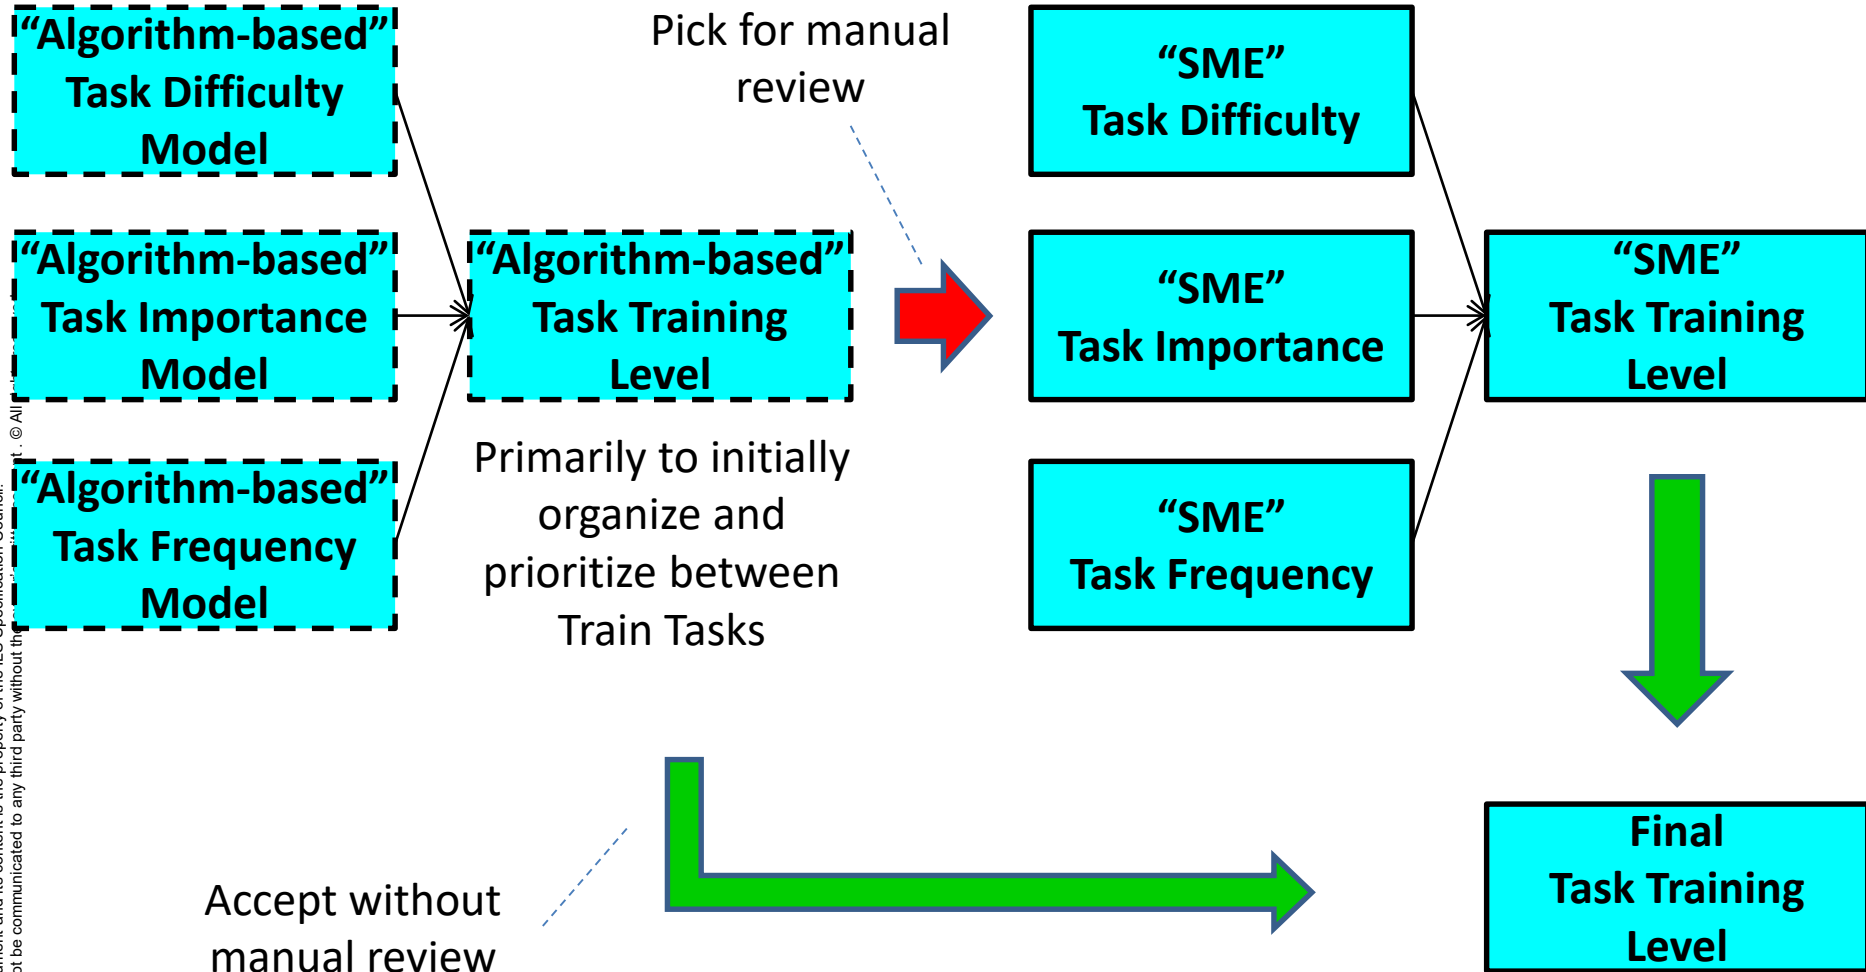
"Algorithm-based" Task Difficulty Model

"Algorithm-based" Task Importance Model

"Algorithm-based" Task Frequency Model

"Algorithm-based" Task Training Level

Primarily to initially organize and prioritize between Train Tasks

Pick for manual review

"SME" Task Difficulty

"SME" Task Importance

"SME" Task Frequency

"SME" Task Training Level

Final Task Training Level

Accept without manual review

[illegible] ...ment and its content is the property of the ILS Specification Council. ... be communicated to any third party without the ... . © All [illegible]